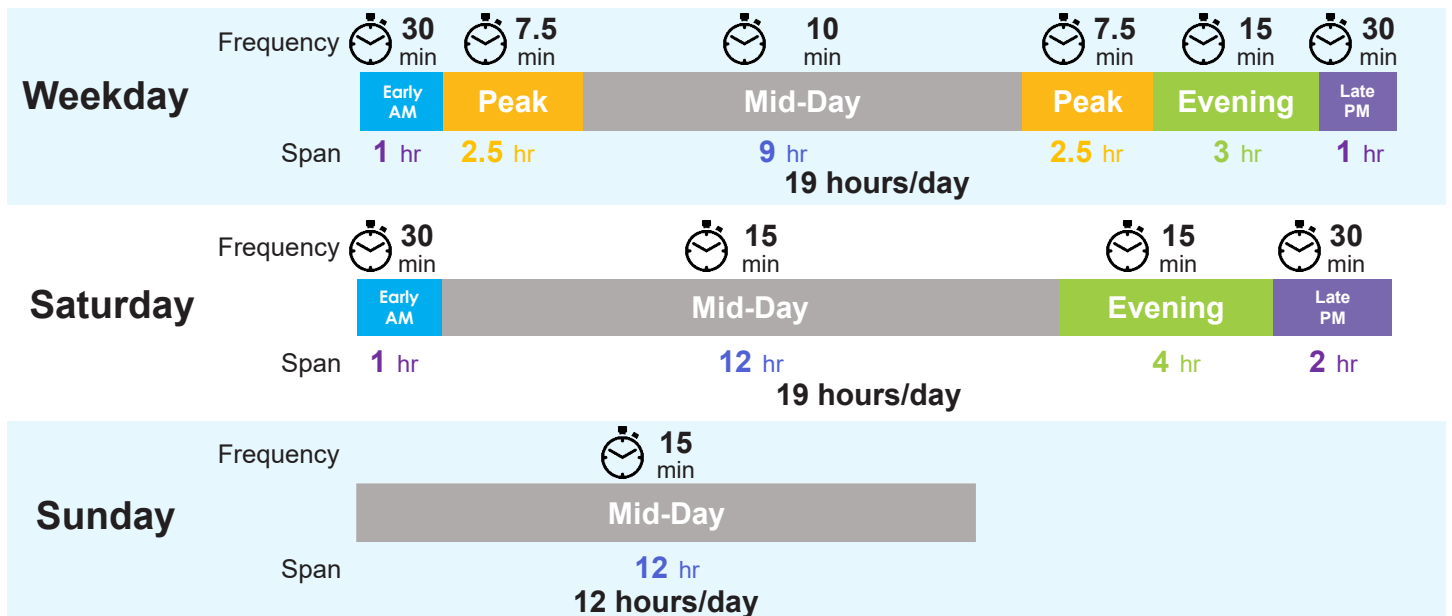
Weekday

Frequency 30 min 7.5 min 10 min 7.5 min 15 min 30 min

Early AM | Peak | Mid-Day | Peak | Evening | Late PM

Span 1 hr 2.5 hr 9 hr 2.5 hr 3 hr 1 hr

19 hours/day

Saturday

Frequency 30 min 15 min 15 min 30 min

Early AM | Mid-Day | Evening | Late PM

Span 1 hr 12 hr 4 hr 2 hr

19 hours/day

Sunday

Frequency 15 min

Mid-Day

Span 12 hr

12 hours/day